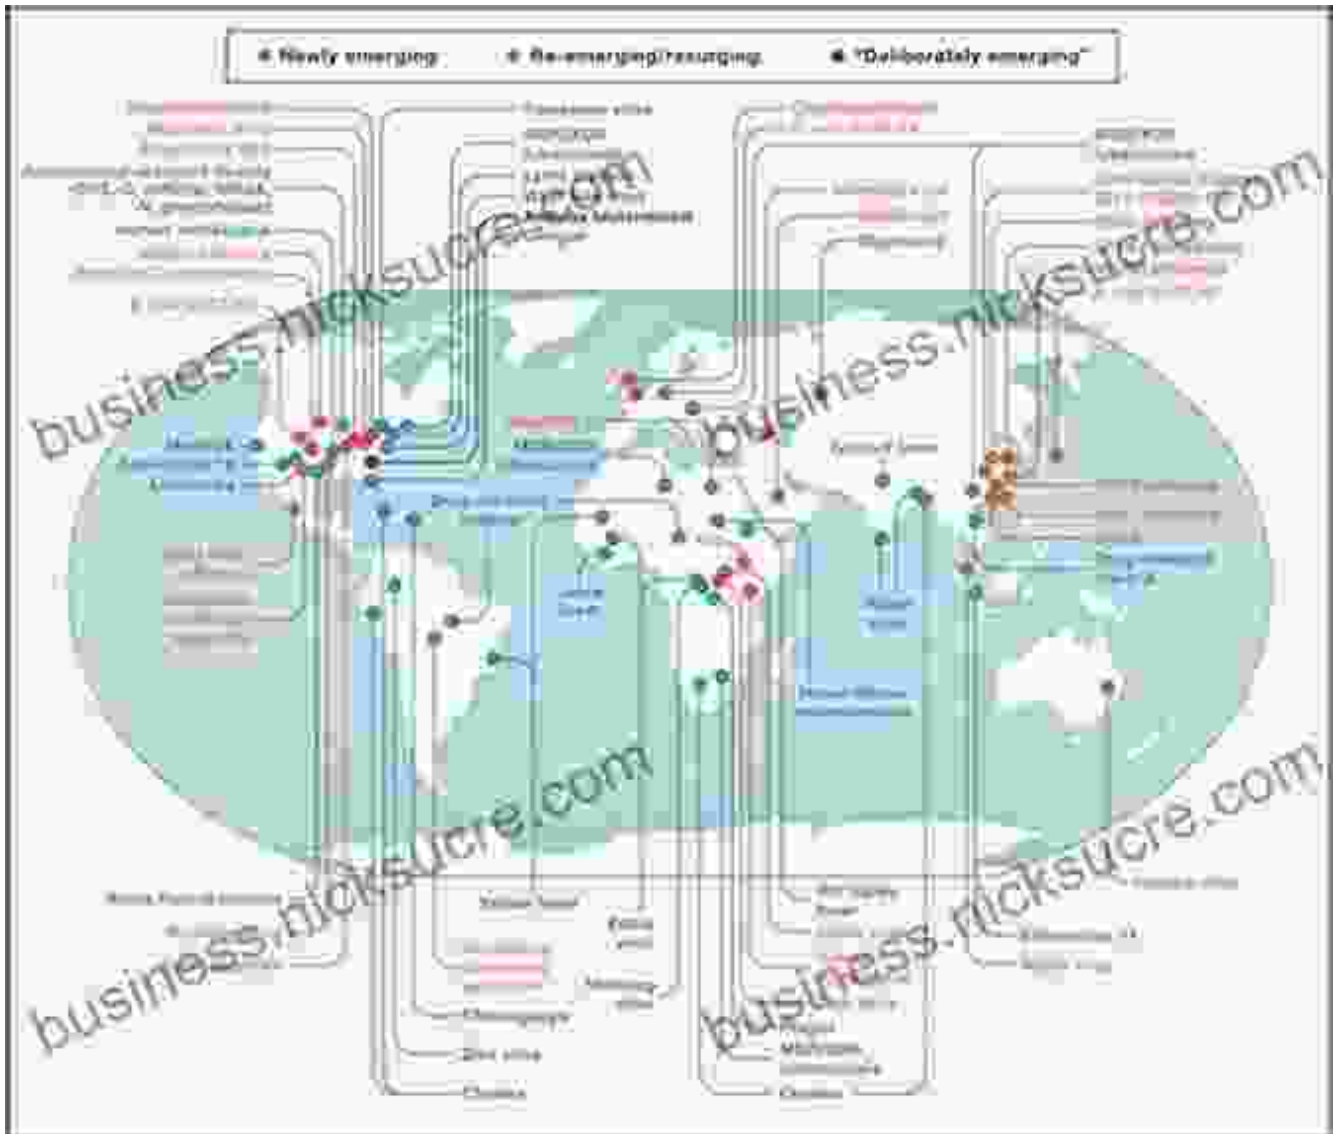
Newly emerging   Re-emerging/resurging   "Deliberately emerging"

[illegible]
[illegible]
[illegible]
Antimicrobial-resistant bacteria
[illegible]
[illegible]
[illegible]
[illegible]
Powassan virus
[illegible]
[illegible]
Lyme
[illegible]
Enterovirus D68
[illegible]
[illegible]
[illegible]
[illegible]
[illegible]
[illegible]
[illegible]
Rift Valley fever
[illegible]
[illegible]
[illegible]
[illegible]
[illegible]
Yellow fever
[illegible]
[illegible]
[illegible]
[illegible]
Zika virus
Cholera
Cholera
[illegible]
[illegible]
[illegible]

business.nicksucre.com
business.nicksucre.com
business.nicksucre.com
business.nicksucre.com
business.nicksucre.com